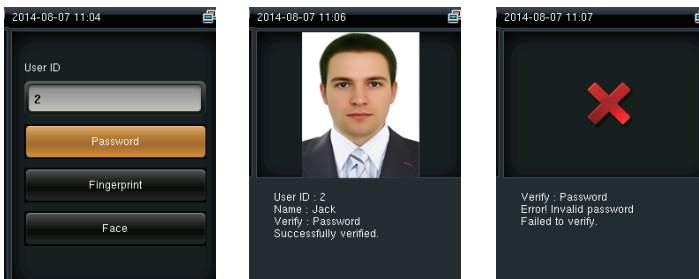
2014-08-07 11:04

User ID

2

Password

Fingerprint

Face

2014-08-07 11:06

User ID : 2
Name : Jack
Verify : Password
Successfully verified.

2014-08-07 11:07

Verify : Password
Error! Invalid password
Failed to verify.